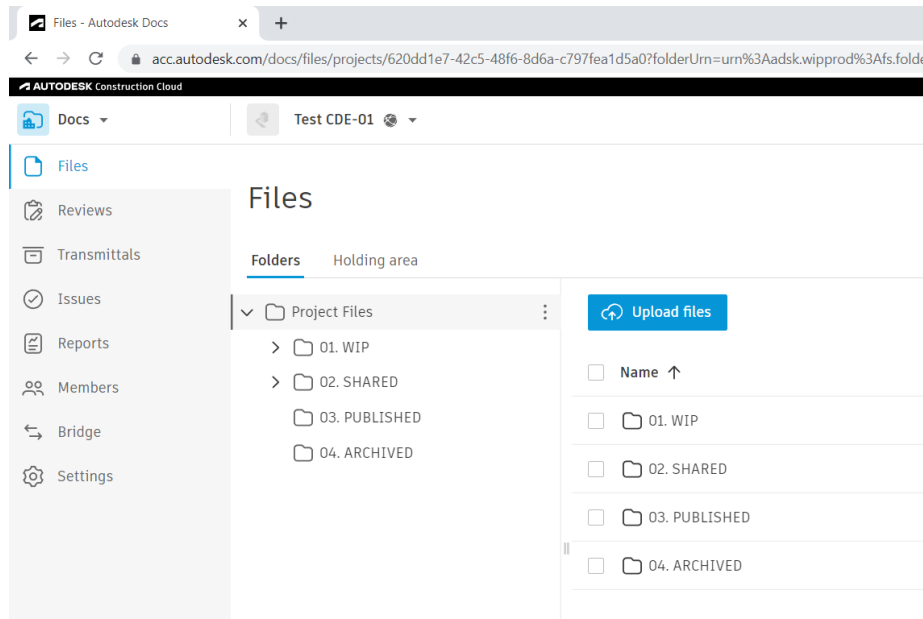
Files - Autodesk Docs ×

acc.autodesk.com/docs/files/projects/620dd1e7-42c5-48f6-8d6a-c797fea1d5a0?folderUrn=urn%3Aadsk.wipprod%3Afs.folde

AUTODESK Construction Cloud

Docs

Test CDE-01

Files
Reviews
Transmittals
Issues
Reports
Members
Bridge
Settings

Files

Folders
Holding area

Project Files
01. WIP
02. SHARED
03. PUBLISHED
04. ARCHIVED

Upload files

Name ↑
01. WIP
02. SHARED
03. PUBLISHED
04. ARCHIVED